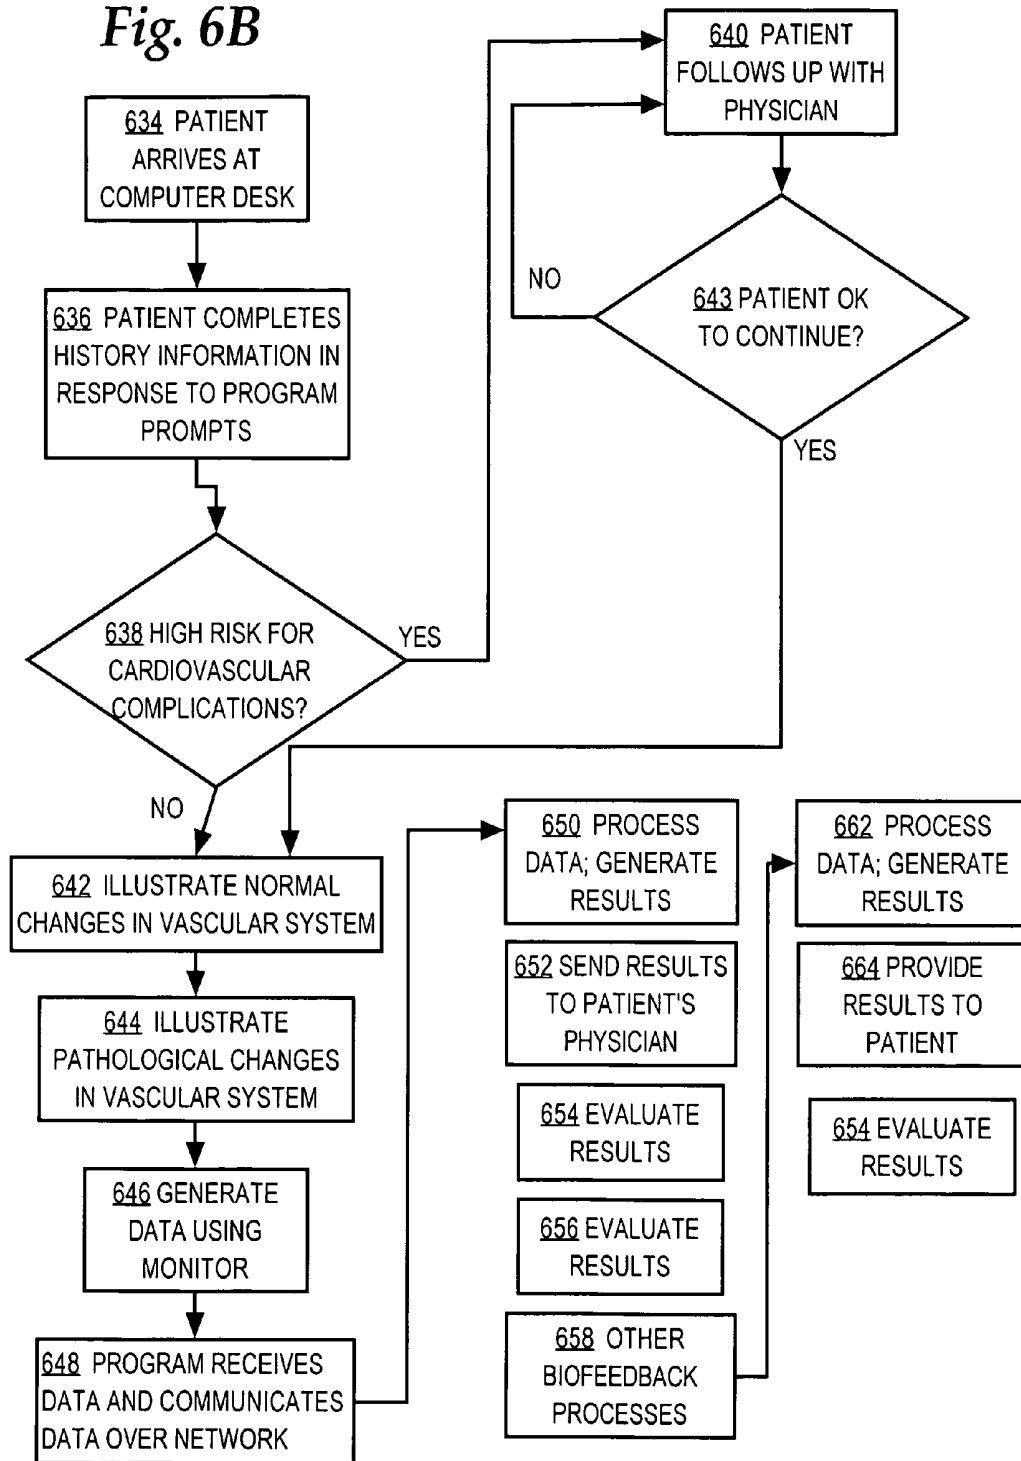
Fig. 6B

634 PATIENT ARRIVES AT COMPUTER DESK

636 PATIENT COMPLETES HISTORY INFORMATION IN RESPONSE TO PROGRAM PROMPTS

638 HIGH RISK FOR CARDIOVASCULAR COMPLICATIONS?

YES

NO

640 PATIENT FOLLOWS UP WITH PHYSICIAN

643 PATIENT OK TO CONTINUE?

NO

YES

642 ILLUSTRATE NORMAL CHANGES IN VASCULAR SYSTEM

644 ILLUSTRATE PATHOLOGICAL CHANGES IN VASCULAR SYSTEM

646 GENERATE DATA USING MONITOR

648 PROGRAM RECEIVES DATA AND COMMUNICATES DATA OVER NETWORK

650 PROCESS DATA; GENERATE RESULTS

652 SEND RESULTS TO PATIENT'S PHYSICIAN

654 EVALUATE RESULTS

656 EVALUATE RESULTS

658 OTHER BIOFEEDBACK PROCESSES

662 PROCESS DATA; GENERATE RESULTS

664 PROVIDE RESULTS TO PATIENT

654 EVALUATE RESULTS